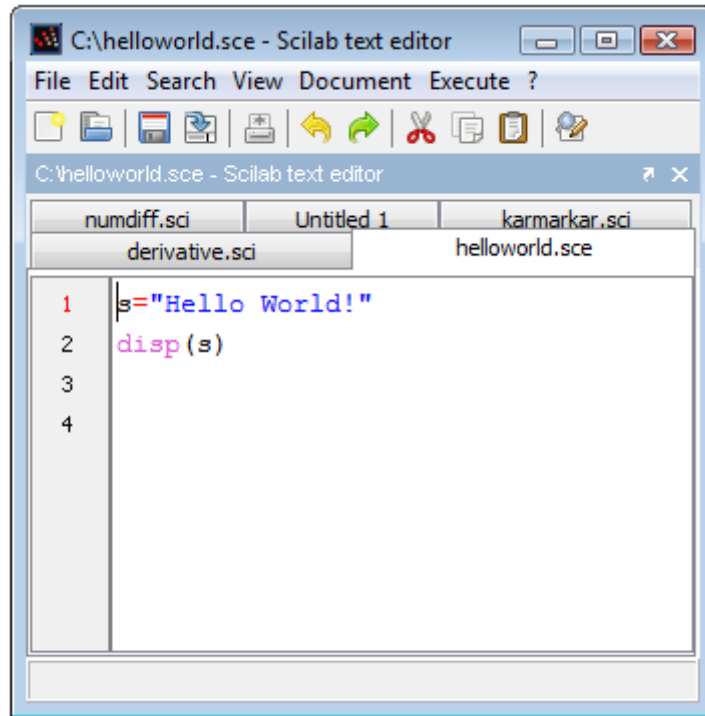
C:\helloworld.sce - Scilab text editor

File Edit Search View Document Execute ?

C:\helloworld.sce - Scilab text editor

numdiff.sci | Untitled 1 | karmarkar.sci
derivative.sci | helloworld.sce

1 s="Hello World!"
2 disp(s)
3
4